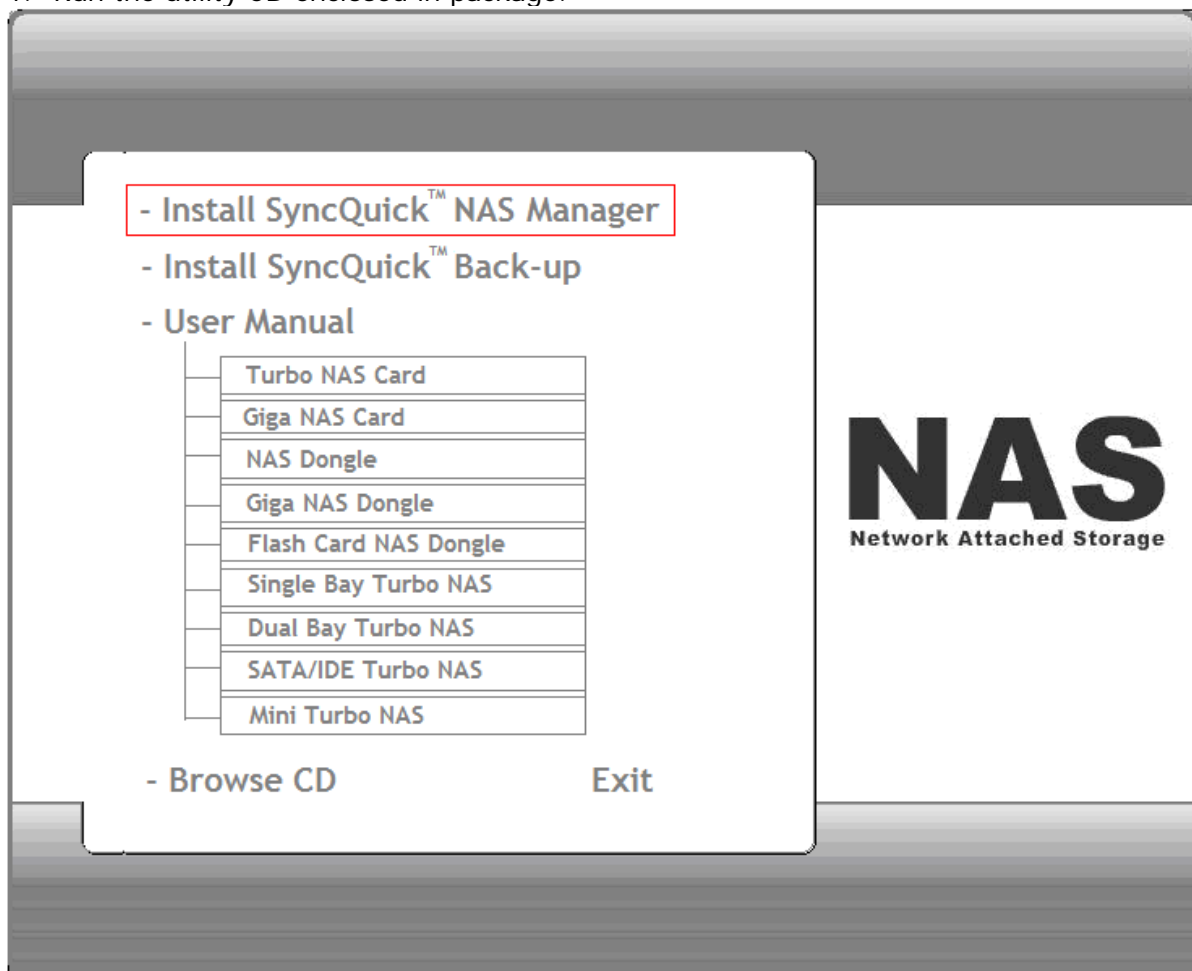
1. Run the utility CD enclosed in package.

- Install SyncQuick™ NAS Manager
- Install SyncQuick™ Back-up
- User Manual

Turbo NAS Card
Giga NAS Card
NAS Dongle
Giga NAS Dongle
Flash Card NAS Dongle
Single Bay Turbo NAS
Dual Bay Turbo NAS
SATA/IDE Turbo NAS
Mini Turbo NAS

- Browse CD
Exit

NAS
Network Attached Storage